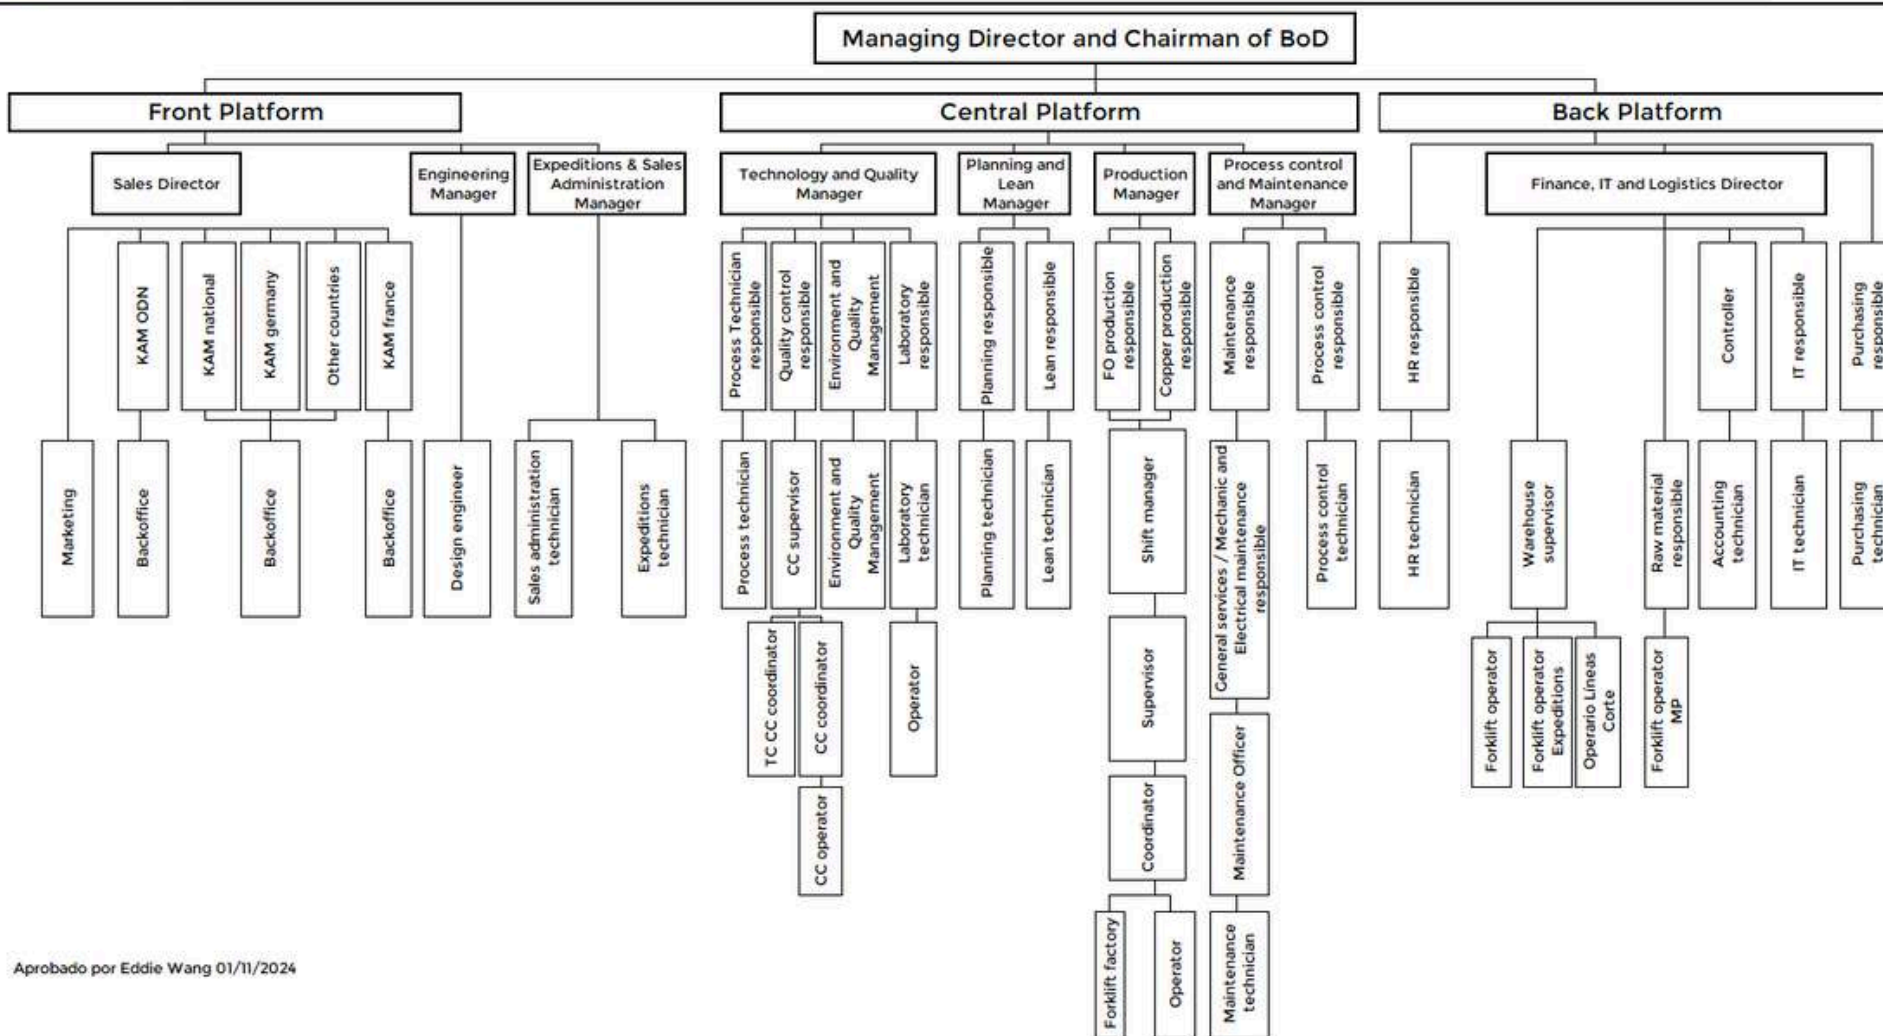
Managing Director and Chairman of BoD

Front Platform

Sales Director

Marketing

KAM ODN

Backoffice

KAM national

KAM germany

Other countries

Backoffice

KAM france

Backoffice

Engineering Manager

Design engineer

Expeditions & Sales Administration Manager

Sales administration technician

Expeditions technician

Central Platform

Technology and Quality Manager

Process Technician responsible

Process technician

Quality control responsible

CC supervisor

TC CC coordinator

CC coordinator

CC operator

Environment and Quality Management

Environment and Quality Management

Laboratory responsible

Laboratory technician

Operator

Planning and Lean Manager

Planning responsible

Planning technician

Lean responsible

Lean technician

Production Manager

FO production responsible

Copper production responsible

Shift manager

Supervisor

Coordinator

Forklift factory

Operator

Process control and Maintenance Manager

Maintenance responsible

General services / Mechanic and Electrical maintenance responsible

Maintenance Officer

Maintenance technician

Process control responsible

Process control technician

Back Platform

HR responsible

HR technician

Finance, IT and Logistics Director

Warehouse supervisor

Forklift operator

Forklift operator Expeditions

Operario Líneas Corte

Raw material responsible

Forklift operator MP

Controller

Accounting technician

IT responsible

IT technician

Purchasing responsible

Purchasing technician

Aprobado por Eddie Wang 01/11/2024